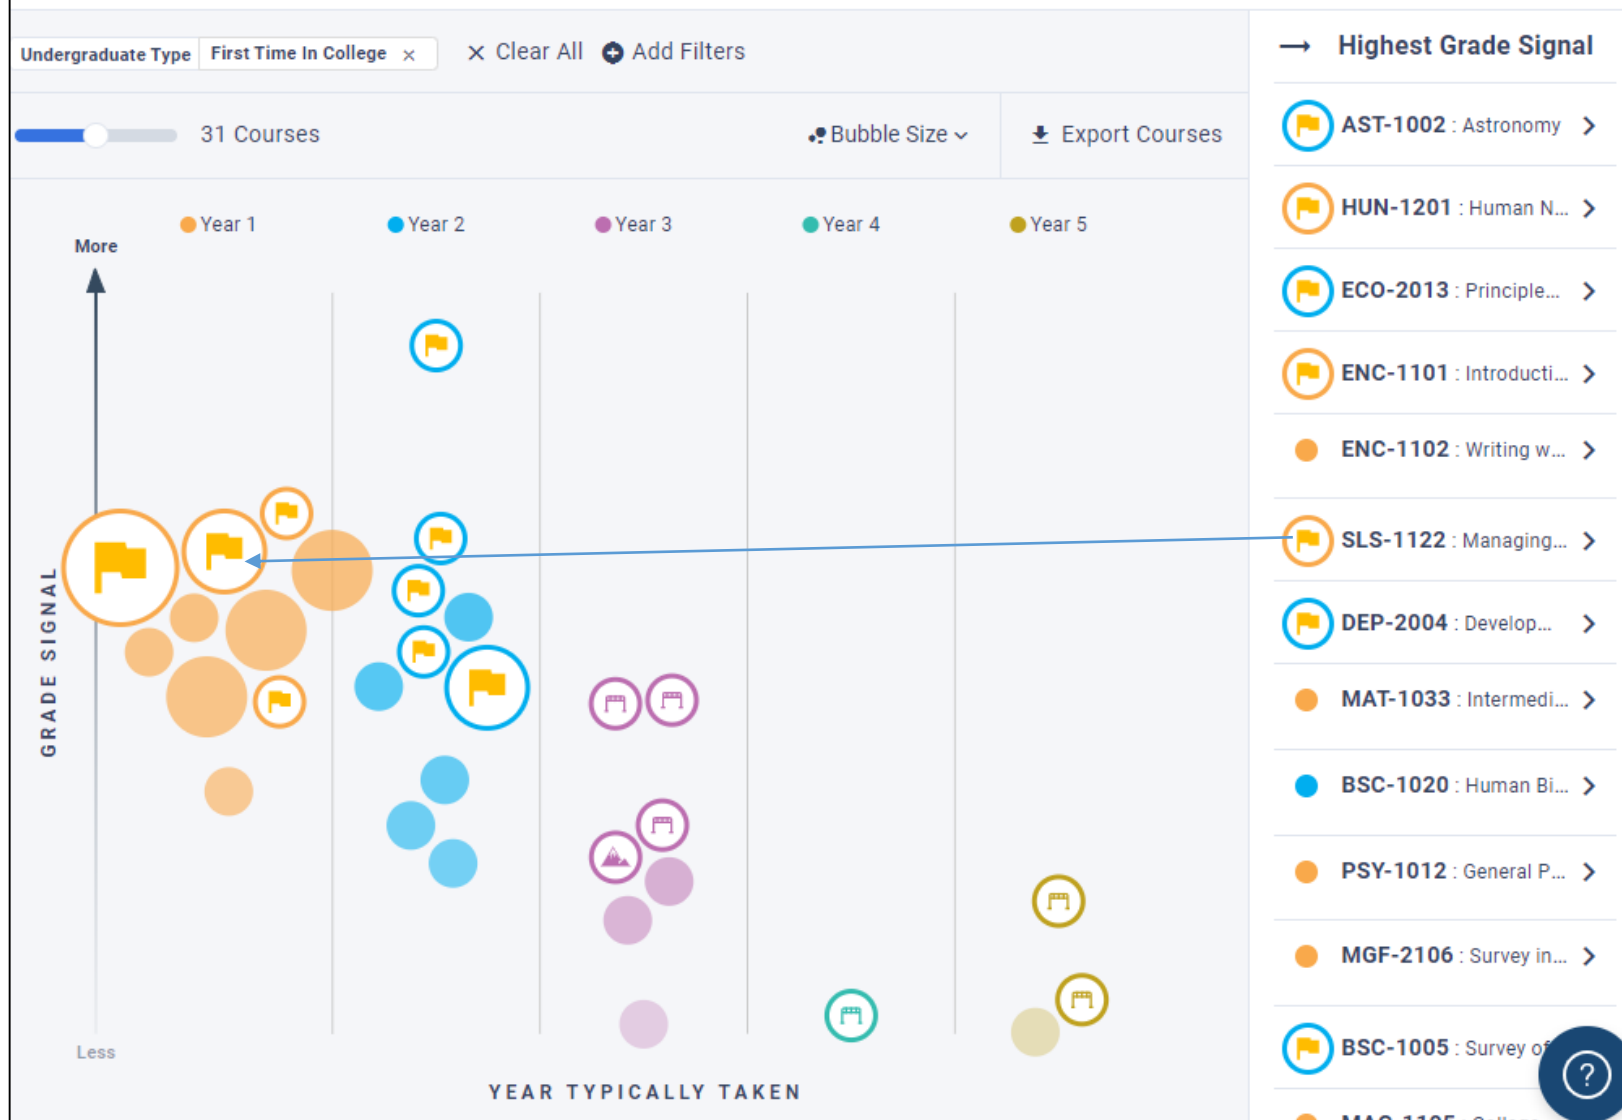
Undergraduate Type | First Time In College ×

× Clear All  Add Filters

31 Courses

Bubble Size

Export Courses

Year 1  Year 2  Year 3  Year 4  Year 5

More

GRADE SIGNAL

Less

YEAR TYPICALLY TAKEN

Highest Grade Signal

AST-1002 : Astronomy

HUN-1201 : Human N...

ECO-2013 : Principle...

ENC-1101 : Introducti...

ENC-1102 : Writing w...

SLS-1122 : Managing...

DEP-2004 : Develop...

MAT-1033 : Intermedi...

BSC-1020 : Human Bi...

PSY-1012 : General P...

MGF-2106 : Survey in...

BSC-1005 : Survey of

?